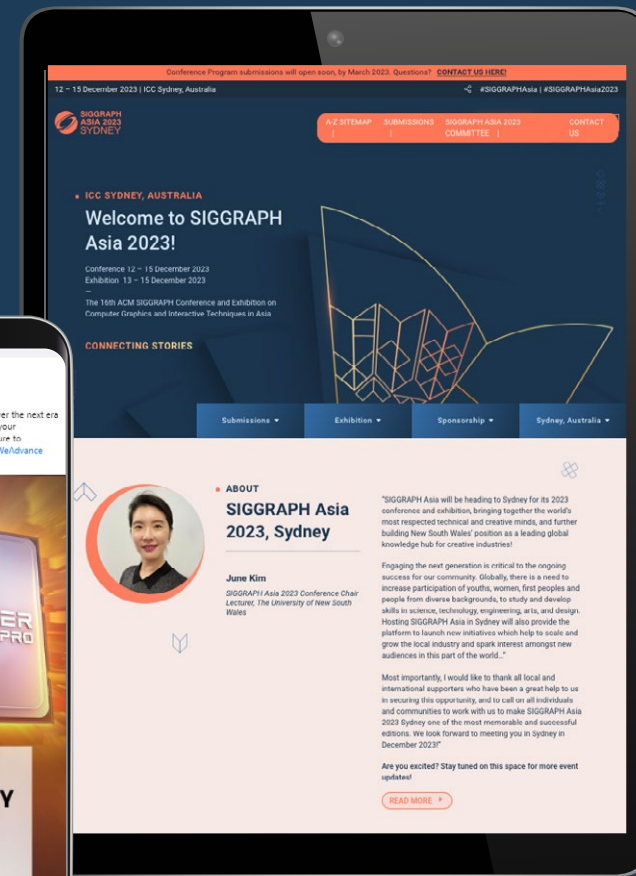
Conference Program submissions will open soon, by March 2023. Questions? CONTACT US HERE!

12 – 15 December 2023 | ICC Sydney, Australia

#SIGGRAPHAsia | #SIGGRAPHAsia2023

SIGGRAPH ASIA 2023 SYDNEY

A-Z SITEMAP | SUBMISSIONS | SIGGRAPH ASIA 2023 COMMITTEE | CONTACT US

ICC SYDNEY, AUSTRALIA

Welcome to SIGGRAPH Asia 2023!

Conference 12 – 15 December 2023
Exhibition 13 – 15 December 2023

The 16th ACM SIGGRAPH Conference and Exhibition on Computer Graphics and Interactive Techniques in Asia

CONNECTING STORIES

Submissions ▾ Exhibition ▾ Sponsorship ▾ Sydney, Australia ▾

ABOUT

SIGGRAPH Asia 2023, Sydney

June Kim

SIGGRAPH Asia 2023 Conference Chair
Lecturer, The University of New South Wales

"SIGGRAPH Asia will be heading to Sydney for its 2023 conference and exhibition, bringing together the world's most respected technical and creative minds, and further building New South Wales' position as a leading global knowledge hub for creative industries!

Engaging the next generation is critical to the ongoing success for our community. Globally, there is a need to increase participation of youths, women, first peoples and people from diverse backgrounds, to study and develop skills in science, technology, engineering, arts, and design. Hosting SIGGRAPH Asia in Sydney will also provide the platform to launch new initiatives which help to scale and grow the local industry and spark interest amongst new audiences in this part of the world..."

Most importantly, I would like to thank all local and international supporters who have been a great help to us in securing this opportunity, and to call on all individuals and communities to work with us to make SIGGRAPH Asia 2023 Sydney one of the most memorable and successful editions. We look forward to meeting you in Sydney in December 2023!"

Are you excited? Stay tuned on this space for more event updates!

READ MORE

er the next era
your
ure to
WeAdvance

ER
PRO

Y